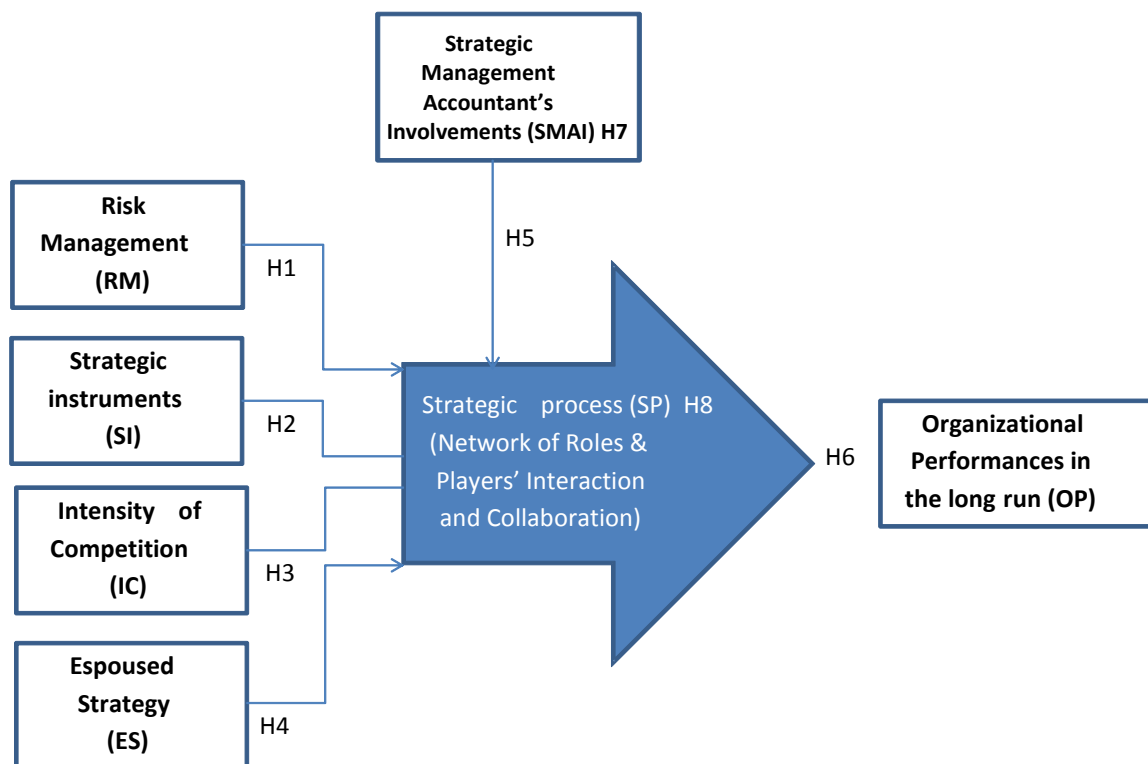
Strategic Management Accountant's Involvements (SMAI) H7

H5

Risk Management (RM)

H1

Strategic instruments (SI)

H2

Intensity of Competition (IC)

H3

Espoused Strategy (ES)

H4

Strategic process (SP) H8 (Network of Roles & Players' Interaction and Collaboration)

H6

Organizational Performances in the long run (OP)